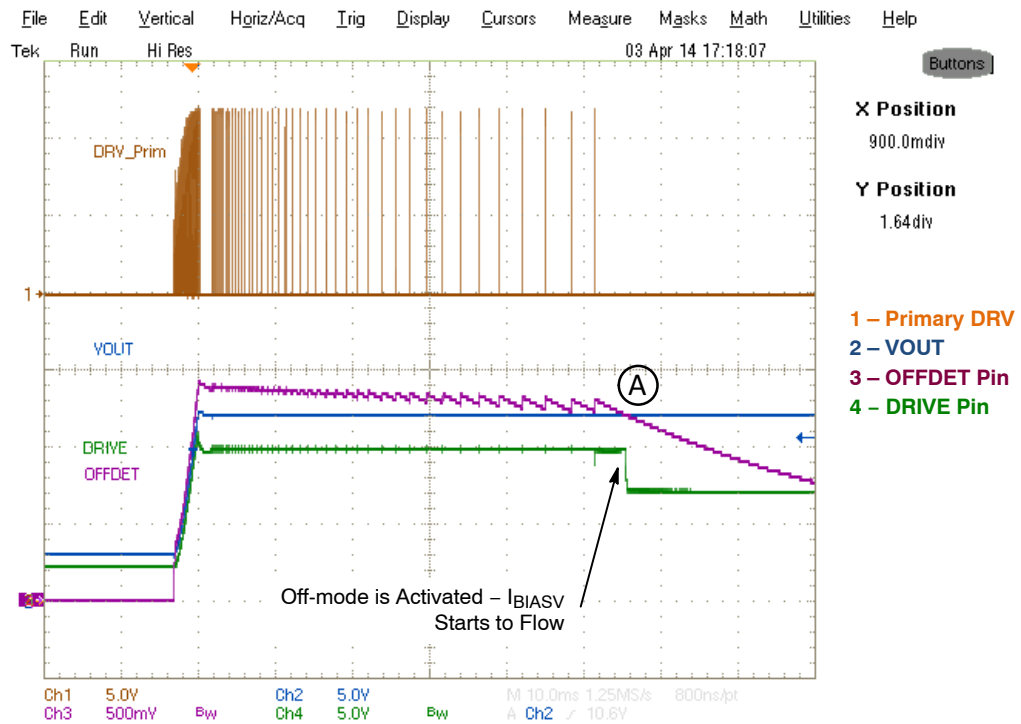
File Edit Vertical Horiz/Acq Trig Display Cursors Measure Masks Math Utilities Help

Tek Run Hi Res 03 Apr 14 17:18:07

Buttons

X Position
900.0mdiv

Y Position
1.64div

DRV_Prim

1

VOUT

DRIVE
OFFDET

A

1 – Primary DRV
2 – VOUT
3 – OFFDET Pin
4 – DRIVE Pin

Off-mode is Activated – $I_{BIASV}$ Starts to Flow

Ch1 5.0V
Ch3 500mV Bw
Ch2 5.0V
Ch4 5.0V Bw
M 10.0ms 1.25MS/s 800ns/pt
A Ch2 ∕ 10.6V